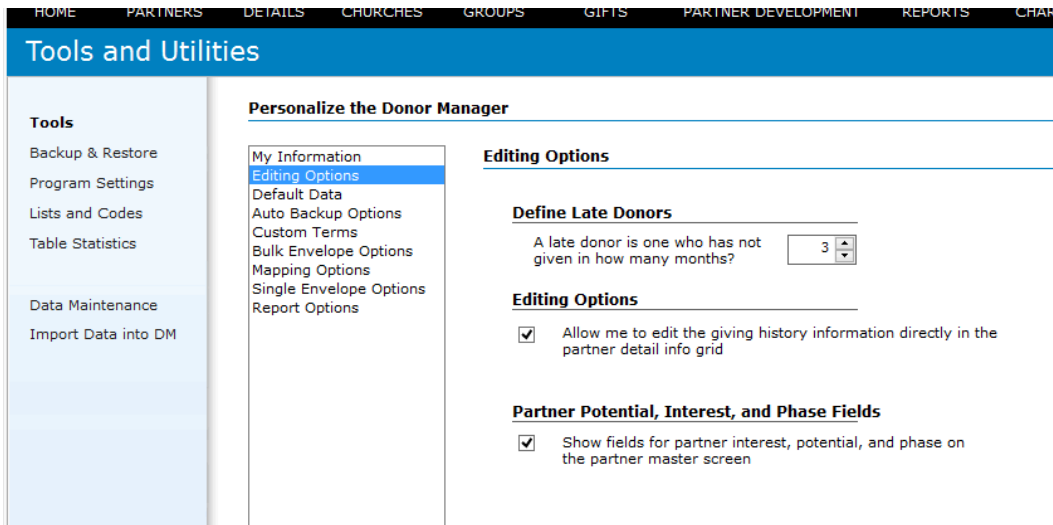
HOME PARTNERS DETAILS CHURCHES GROUPS GIFTS PARTNER DEVELOPMENT REPORTS CHAR

Tools and Utilities

Tools
Backup & Restore
Program Settings
Lists and Codes
Table Statistics

Data Maintenance
Import Data into DM

Personalize the Donor Manager

My Information
Editing Options
Default Data
Auto Backup Options
Custom Terms
Bulk Envelope Options
Mapping Options
Single Envelope Options
Report Options

Editing Options

Define Late Donors

A late donor is one who has not given in how many months? 3

Editing Options

Allow me to edit the giving history information directly in the partner detail info grid

Partner Potential, Interest, and Phase Fields

Show fields for partner interest, potential, and phase on the partner master screen